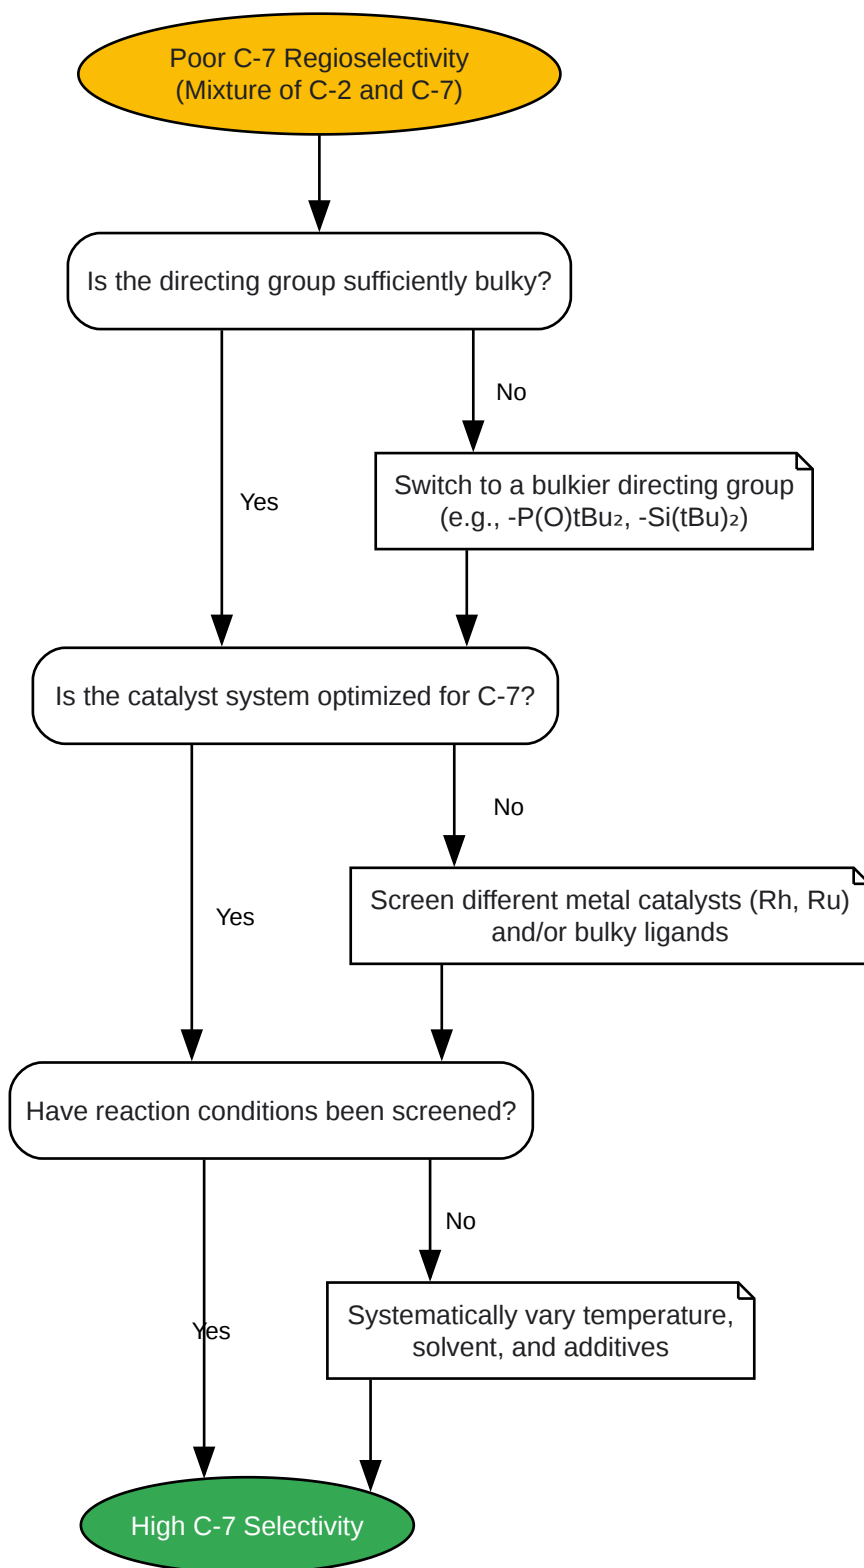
Poor C-7 Regioselectivity
(Mixture of C-2 and C-7)

Is the directing group sufficiently bulky?

No

Switch to a bulkier directing group (e.g., -P(O)tBu$_2$, -Si(tBu)$_2$)

Yes

Is the catalyst system optimized for C-7?

No

Screen different metal catalysts (Rh, Ru) and/or bulky ligands

Yes

Have reaction conditions been screened?

No

Systematically vary temperature, solvent, and additives

Yes

High C-7 Selectivity